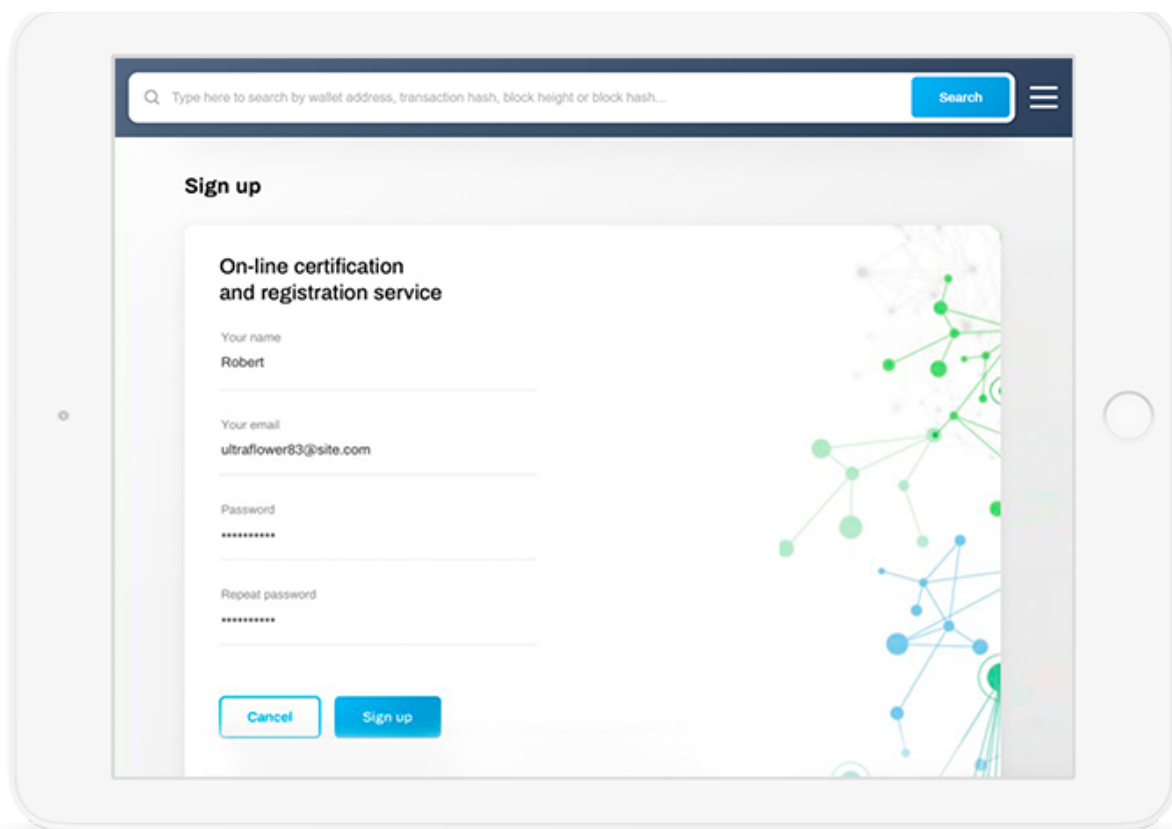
Type here to search by wallet address, transaction hash, block height or block hash...

Search

Sign up

On-line certification and registration service

Your name
Robert

Your email
ultraflower83@site.com

Password
•••••••••••

Repeat password
•••••••••••

Cancel

Sign up